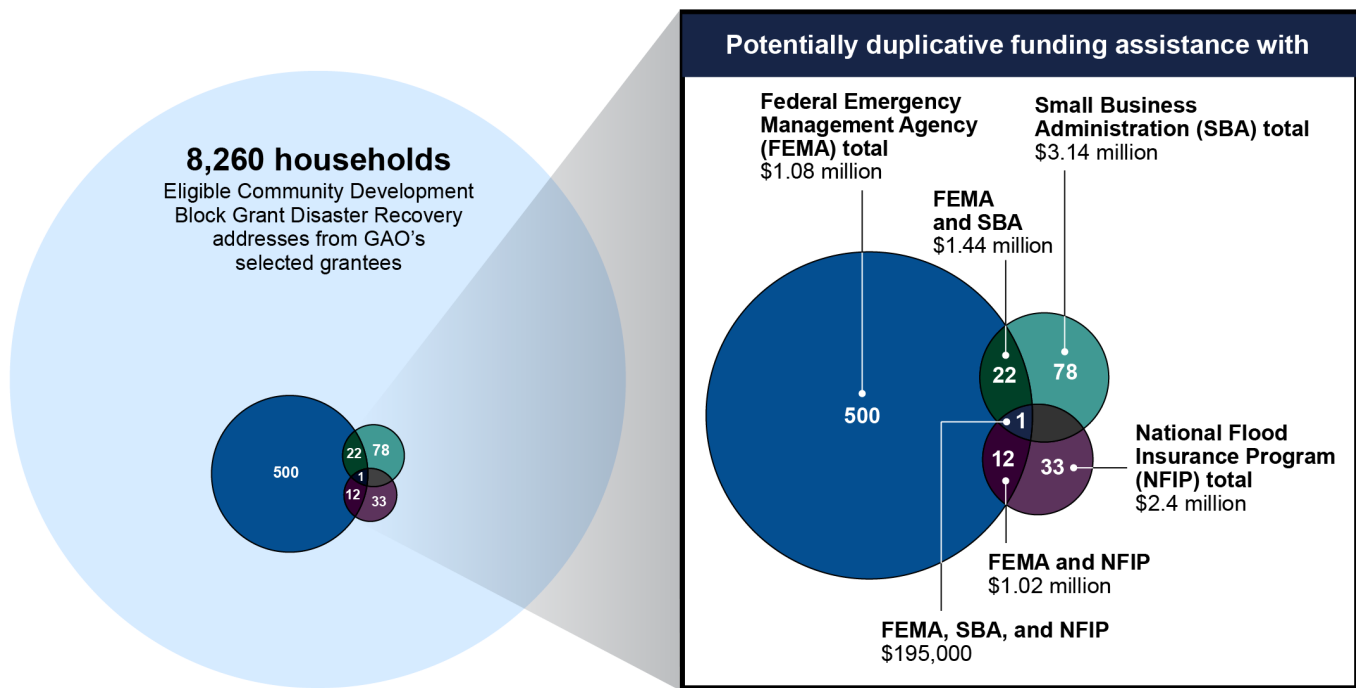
8,260 households
Eligible Community Development Block Grant Disaster Recovery addresses from GAO's selected grantees

500
22
78
1
12
33

Potentially duplicative funding assistance with

Federal Emergency Management Agency (FEMA) total
$1.08 million

Small Business Administration (SBA) total
$3.14 million

FEMA and SBA
$1.44 million

500
22
78
1
12
33

National Flood Insurance Program (NFIP) total
$2.4 million

FEMA and NFIP
$1.02 million

FEMA, SBA, and NFIP
$195,000